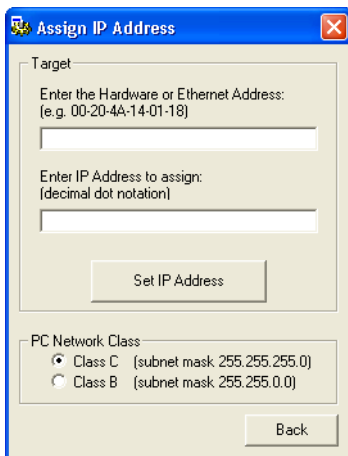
Assign IP Address

Target

Enter the Hardware or Ethernet Address:
(e.g. 00-20-4A-14-01-18)

Enter IP Address to assign:
(decimal dot notation)

Set IP Address

PC Network Class

Class C (subnet mask 255.255.255.0)

Class B (subnet mask 255.255.0.0)

Back